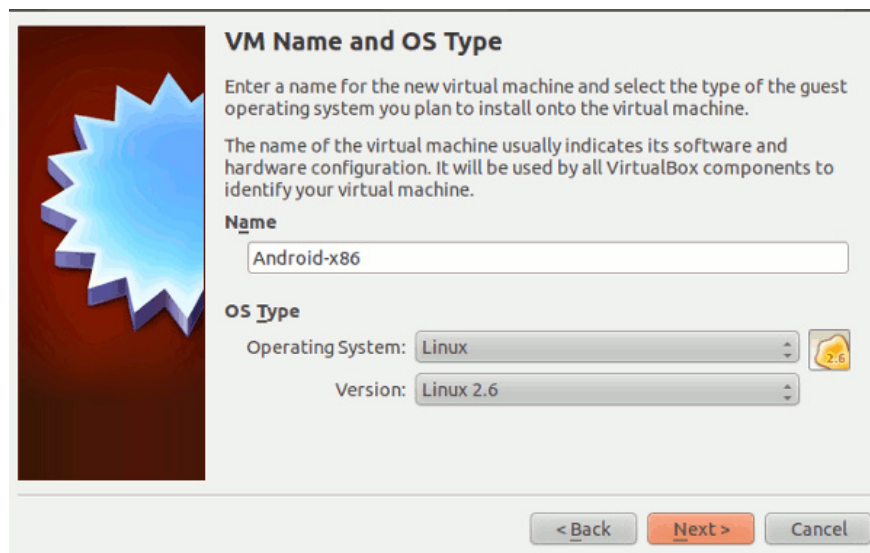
VM Name and OS Type

Enter a name for the new virtual machine and select the type of the guest operating system you plan to install onto the virtual machine.

The name of the virtual machine usually indicates its software and hardware configuration. It will be used by all VirtualBox components to identify your virtual machine.

Name

Android-x86

OS Type

Operating System: Linux

2.6

Version: Linux 2.6

< Back

Next >

Cancel